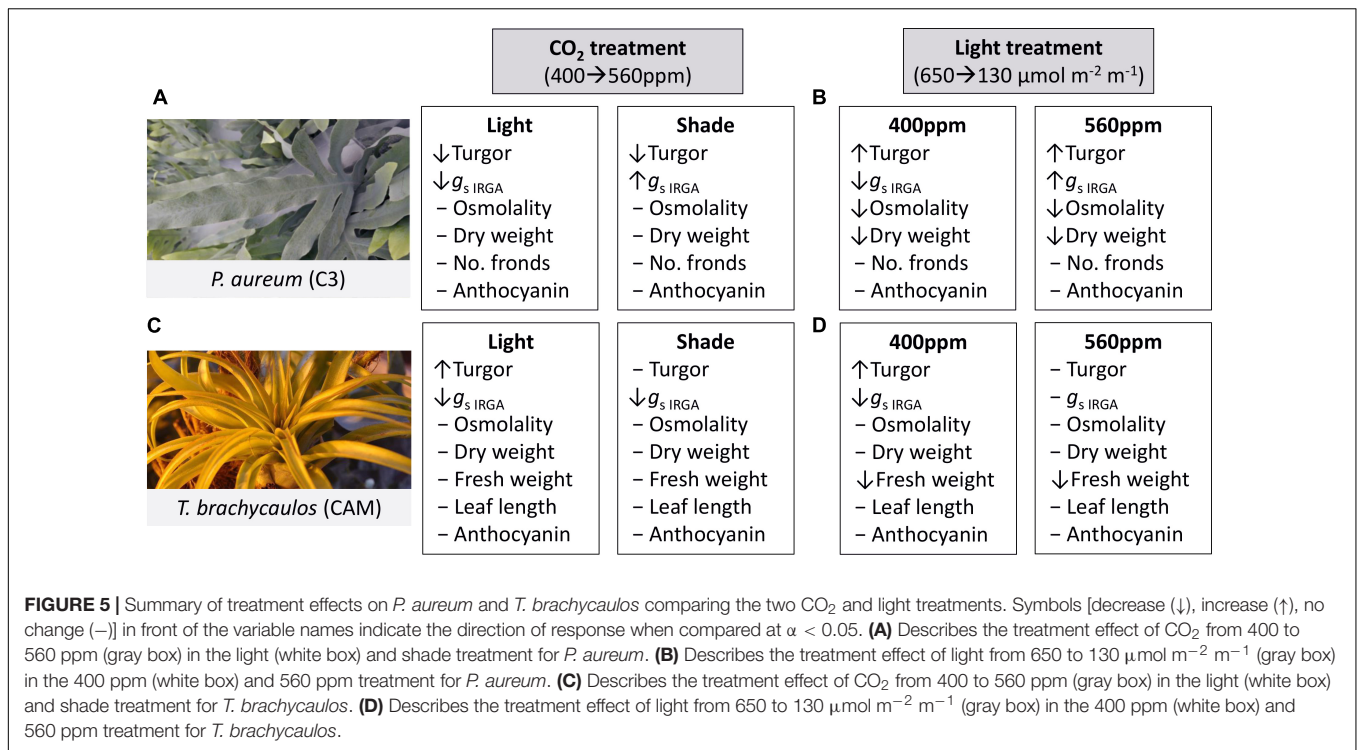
$CO_2$ treatment
(400→560ppm)

Light treatment
(650→130 μmol $m^{-2}$ $m^{-1}$)

A

P. aureum (C3)

| Light | Shade |
|---|---|
| ↓Turgor | ↓Turgor |
| ↓$g_{s\ IRGA}$ | ↑$g_{s\ IRGA}$ |
| – Osmolality | – Osmolality |
| – Dry weight | – Dry weight |
| – No. fronds | – No. fronds |
| – Anthocyanin | – Anthocyanin |

B

| 400ppm | 560ppm |
|---|---|
| ↑Turgor | ↑Turgor |
| ↓$g_{s\ IRGA}$ | ↑$g_{s\ IRGA}$ |
| ↓Osmolality | ↓Osmolality |
| ↓Dry weight | ↓Dry weight |
| – No. fronds | – No. fronds |
| – Anthocyanin | – Anthocyanin |

C

T. brachycaulos (CAM)

| Light | Shade |
|---|---|
| ↑Turgor | – Turgor |
| ↓$g_{s\ IRGA}$ | ↓$g_{s\ IRGA}$ |
| – Osmolality | – Osmolality |
| – Dry weight | – Dry weight |
| – Fresh weight | – Fresh weight |
| – Leaf length | – Leaf length |
| – Anthocyanin | – Anthocyanin |

D

| 400ppm | 560ppm |
|---|---|
| ↑Turgor | – Turgor |
| ↓$g_{s\ IRGA}$ | – $g_{s\ IRGA}$ |
| – Osmolality | – Osmolality |
| – Dry weight | – Dry weight |
| ↓Fresh weight | ↓Fresh weight |
| – Leaf length | – Leaf length |
| – Anthocyanin | – Anthocyanin |

FIGURE 5 | Summary of treatment effects on P. aureum and T. brachycaulos comparing the two $CO_2$ and light treatments. Symbols [decrease (↓), increase (↑), no change (–)] in front of the variable names indicate the direction of response when compared at α < 0.05. (A) Describes the treatment effect of $CO_2$ from 400 to 560 ppm (gray box) in the light (white box) and shade treatment for P. aureum. (B) Describes the treatment effect of light from 650 to 130 μmol $m^{-2}$ $m^{-1}$ (gray box) in the 400 ppm (white box) and 560 ppm treatment for P. aureum. (C) Describes the treatment effect of $CO_2$ from 400 to 560 ppm (gray box) in the light (white box) and shade treatment for T. brachycaulos. (D) Describes the treatment effect of light from 650 to 130 μmol $m^{-2}$ $m^{-1}$ (gray box) in the 400 ppm (white box) and 560 ppm treatment for T. brachycaulos.